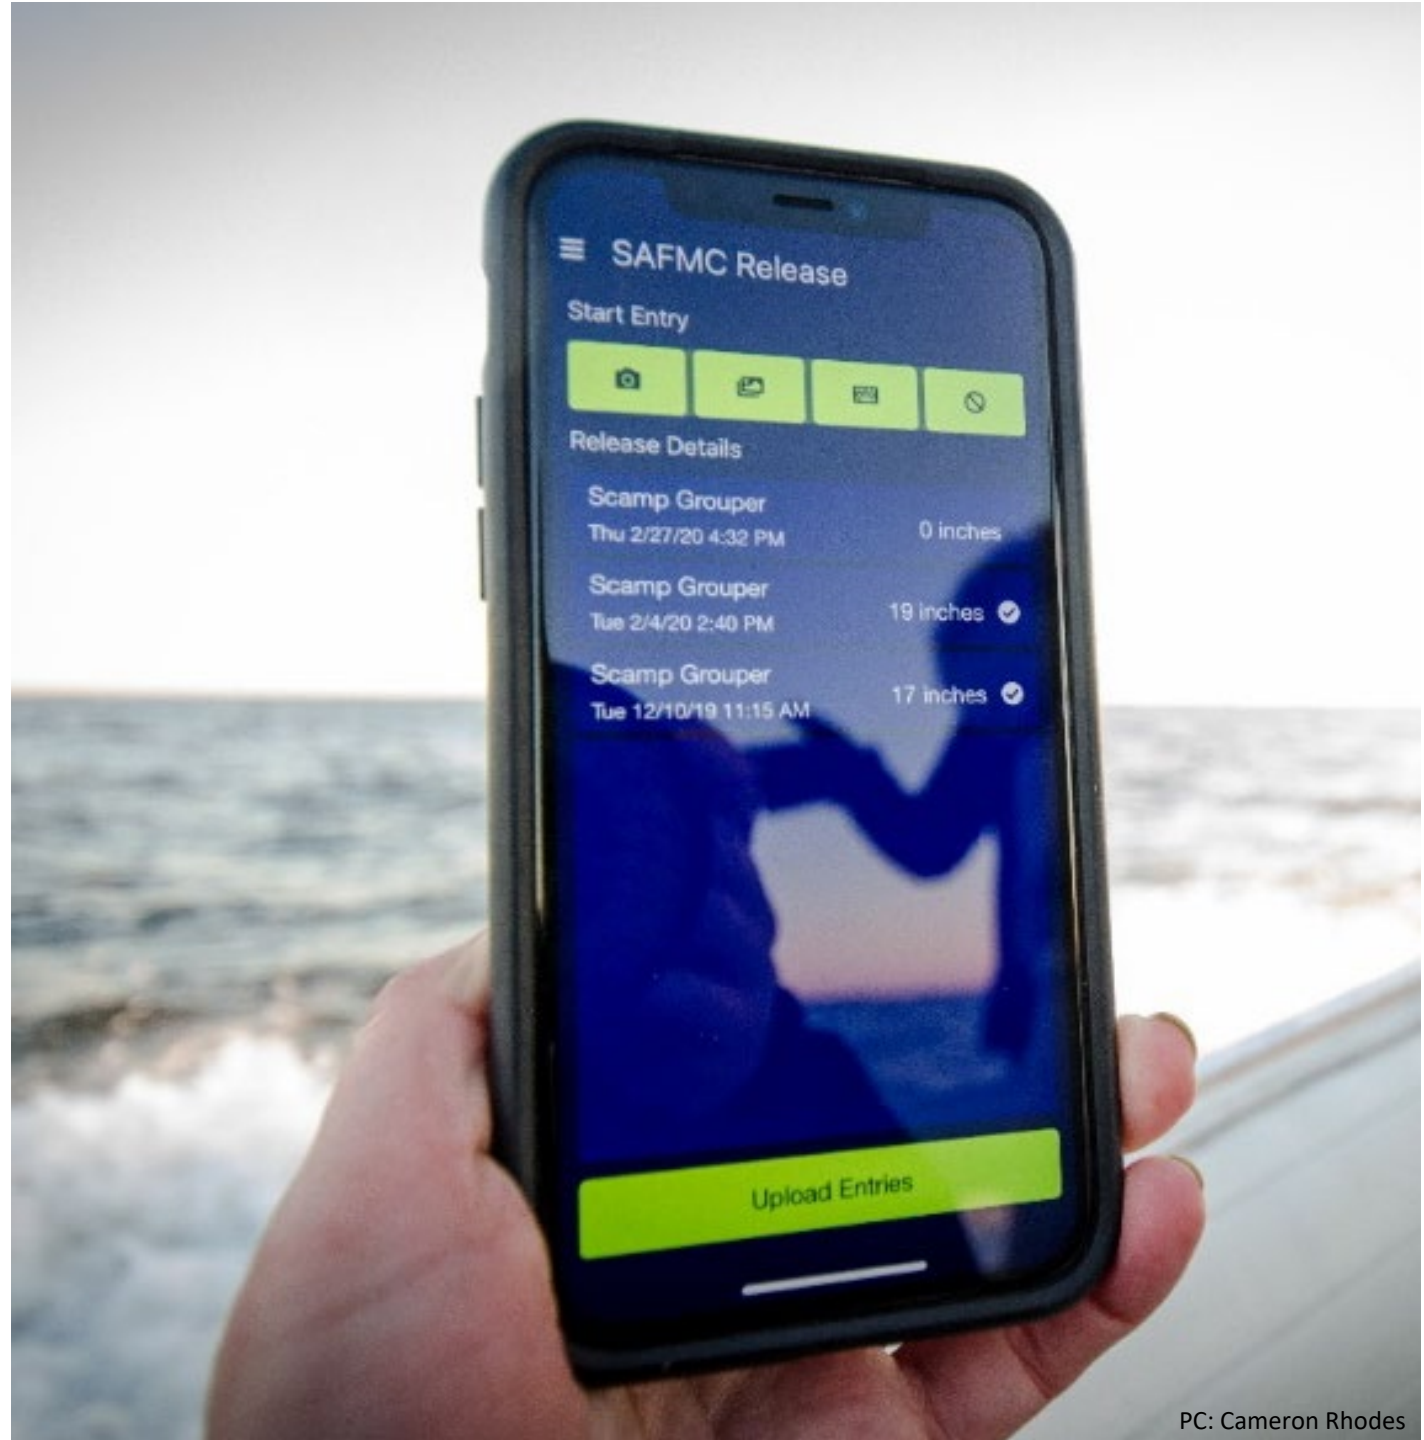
SAFMC Release

Start Entry

Release Details

Scamp Grouper
Thu 2/27/20 4:32 PM
0 inches

Scamp Grouper
Tue 2/4/20 2:40 PM
19 inches

Scamp Grouper
Tue 12/10/19 11:15 AM
17 inches

Upload Entries

PC: Cameron Rhodes